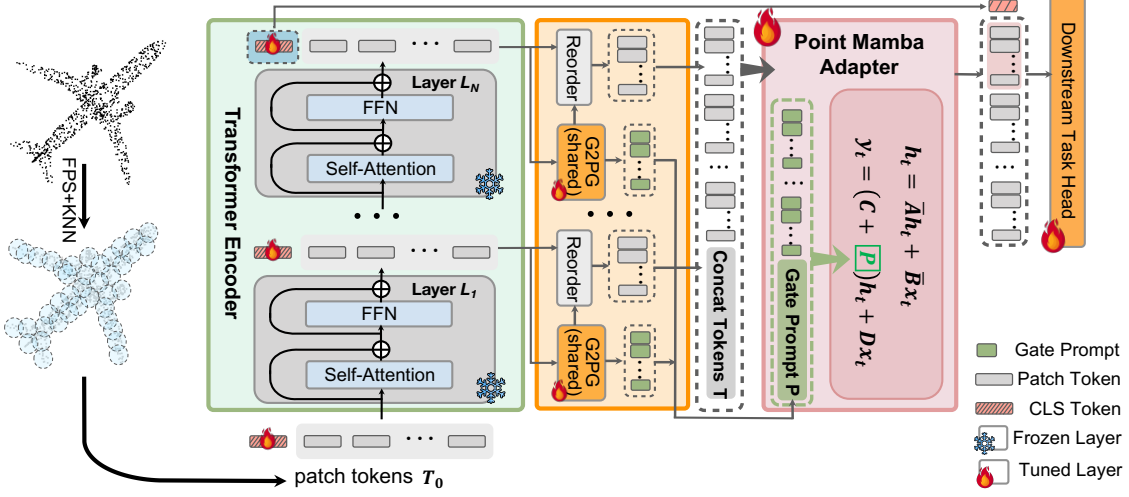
FPS+KNN

patch tokens $T_0$

Transformer Encoder

Layer $L_N$

FFN

Self-Attention

Layer $L_1$

FFN

Self-Attention

Reorder

G2PG (shared)

Reorder

G2PG (shared)

Concat Tokens T

Point Mamba Adapter

Gate Prompt P

$h_t = \bar{A}h_t + \bar{B}x_t$

$y_t = (C + \boxed{P})h_t + Dx_t$

Downstream Task Head

Gate Prompt

Patch Token

CLS Token

Frozen Layer

Tuned Layer